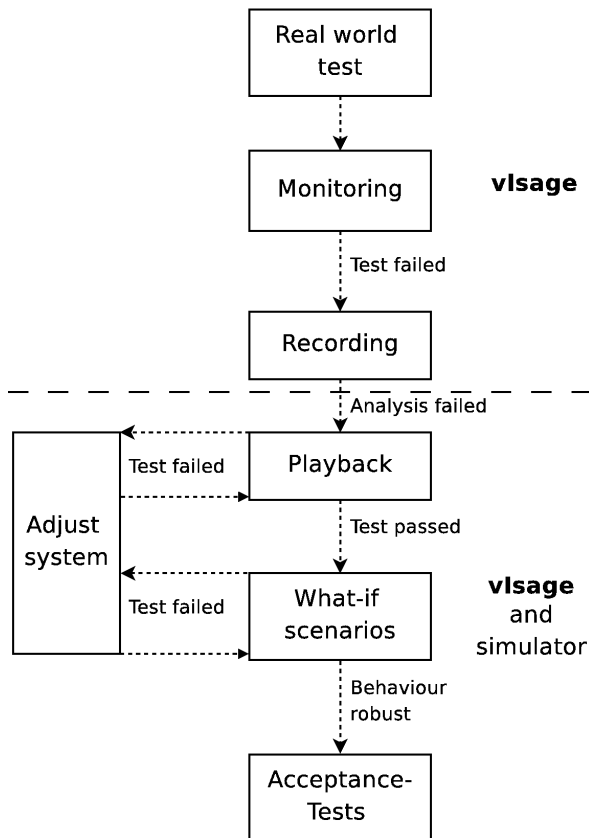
Real world test

Monitoring

vIsage

Test failed

Recording

Analysis failed

Adjust system

Test failed

Playback

Test passed

Test failed

What-if scenarios

vIsage and simulator

Behaviour robust

Acceptance-Tests